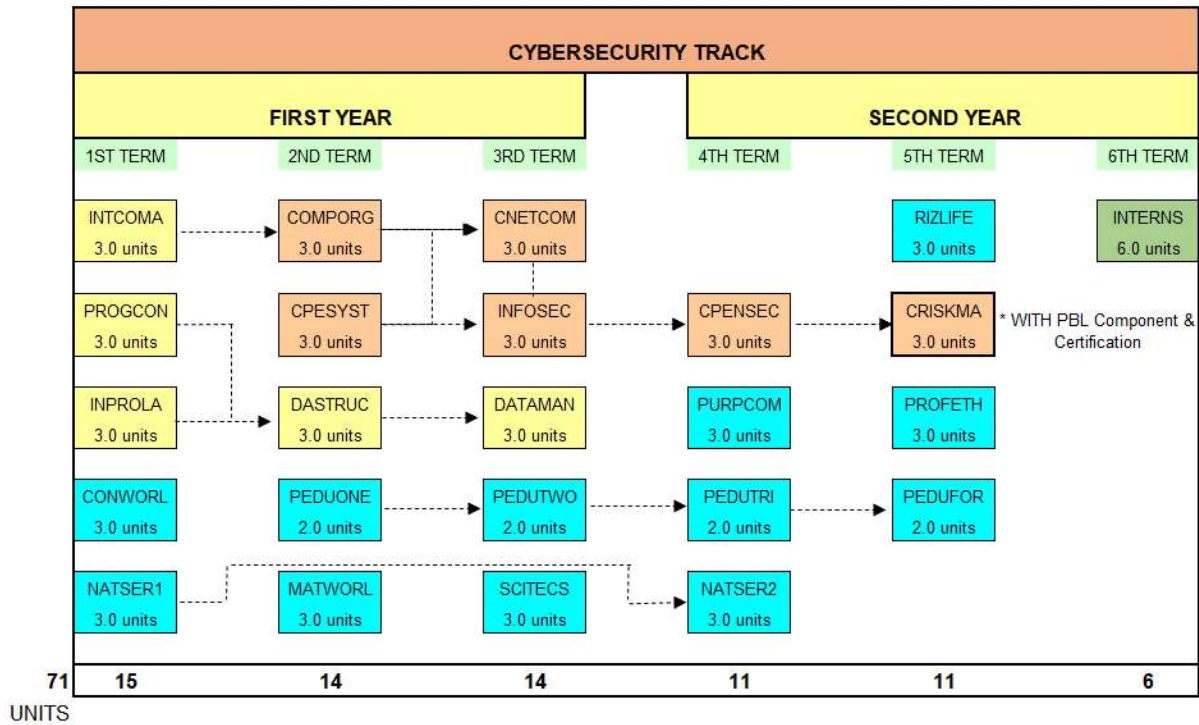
CYBERSECURITY TRACK

FIRST YEAR

SECOND YEAR

1ST TERM

2ND TERM

3RD TERM

4TH TERM

5TH TERM

6TH TERM

INTCOMA
3.0 units

COMPORG
3.0 units

CNETCOM
3.0 units

RIZLIFE
3.0 units

INTERNS
6.0 units

PROGCON
3.0 units

CPESYST
3.0 units

INFOSEC
3.0 units

CPENSEC
3.0 units

CRISKMA
3.0 units

* WITH PBL Component & Certification

INPROLA
3.0 units

DASTRUC
3.0 units

DATAMAN
3.0 units

PURPCOM
3.0 units

PROFETH
3.0 units

CONWORL
3.0 units

PEDUONE
2.0 units

PEDUTWO
2.0 units

PEDUTRI
2.0 units

PEDUFOR
2.0 units

NATSER1
3.0 units

MATWORL
3.0 units

SCITECS
3.0 units

NATSER2
3.0 units

| 71 UNITS | 15 | 14 | 14 | 11 | 11 | 6 |
|---|---|---|---|---|---|---|